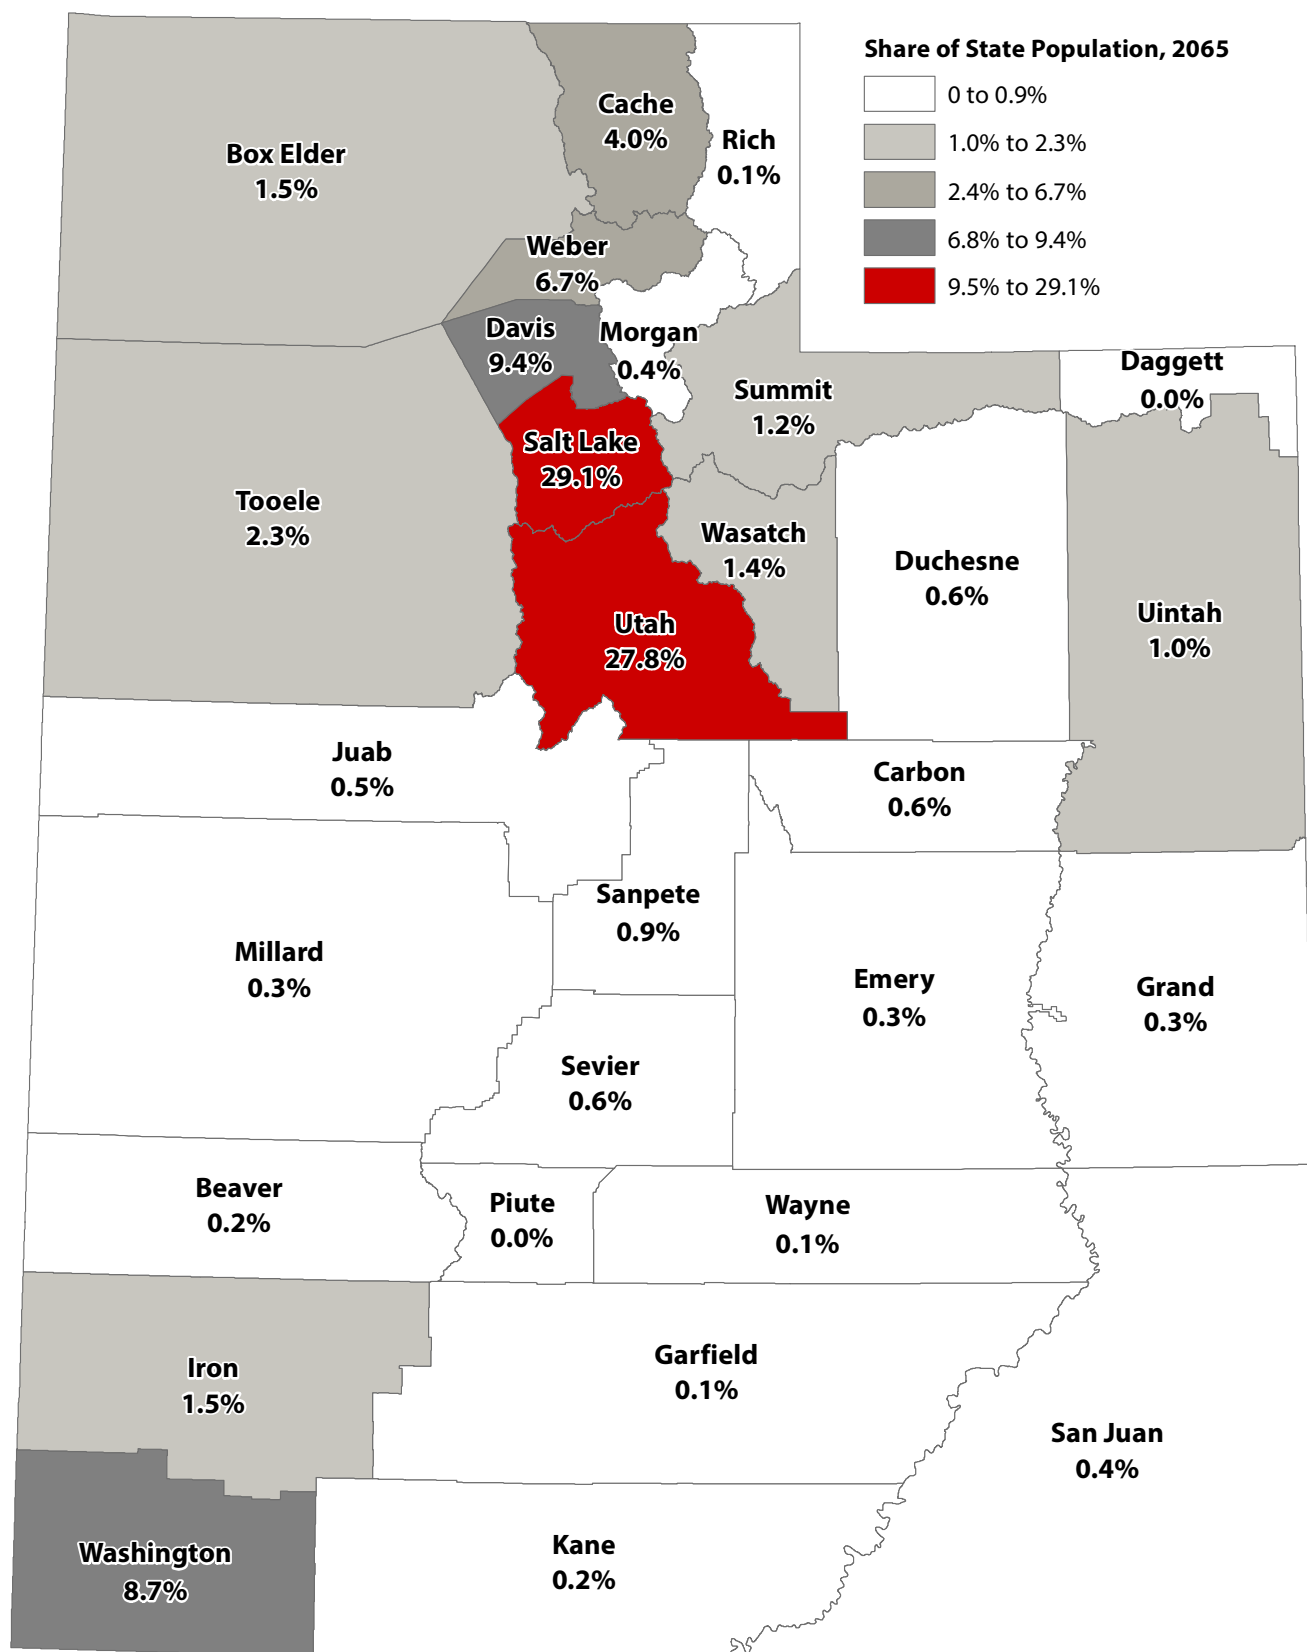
Share of State Population, 2065
0 to 0.9%
1.0% to 2.3%
2.4% to 6.7%
6.8% to 9.4%
9.5% to 29.1%

Cache
4.0%

Rich
0.1%

Box Elder
1.5%

Weber
6.7%

Davis
9.4%

Morgan
0.4%

Daggett
0.0%

Summit
1.2%

Salt Lake
29.1%

Tooele
2.3%

Wasatch
1.4%

Duchesne
0.6%

Uintah
1.0%

Utah
27.8%

Juab
0.5%

Carbon
0.6%

Sanpete
0.9%

Millard
0.3%

Emery
0.3%

Grand
0.3%

Sevier
0.6%

Beaver
0.2%

Piute
0.0%

Wayne
0.1%

Iron
1.5%

Garfield
0.1%

San Juan
0.4%

Washington
8.7%

Kane
0.2%